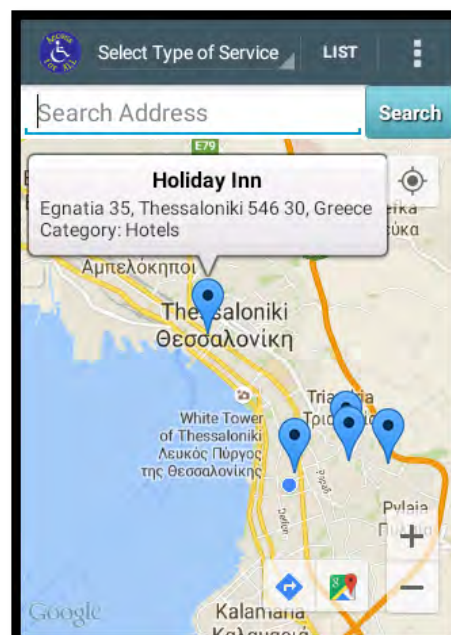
Select Type of Service LIST

Search Address Search

E79

Holiday Inn
Egnatia 35, Thessaloniki 546 30, Greece
Category: Hotels

Αμπελόκηποι

Thessaloniki
Θεσσαλονίκη

White Tower of Thessaloniki
Λευκός Πύργος της Θεσσαλονίκης

Pylaia

Kalamaria

Google